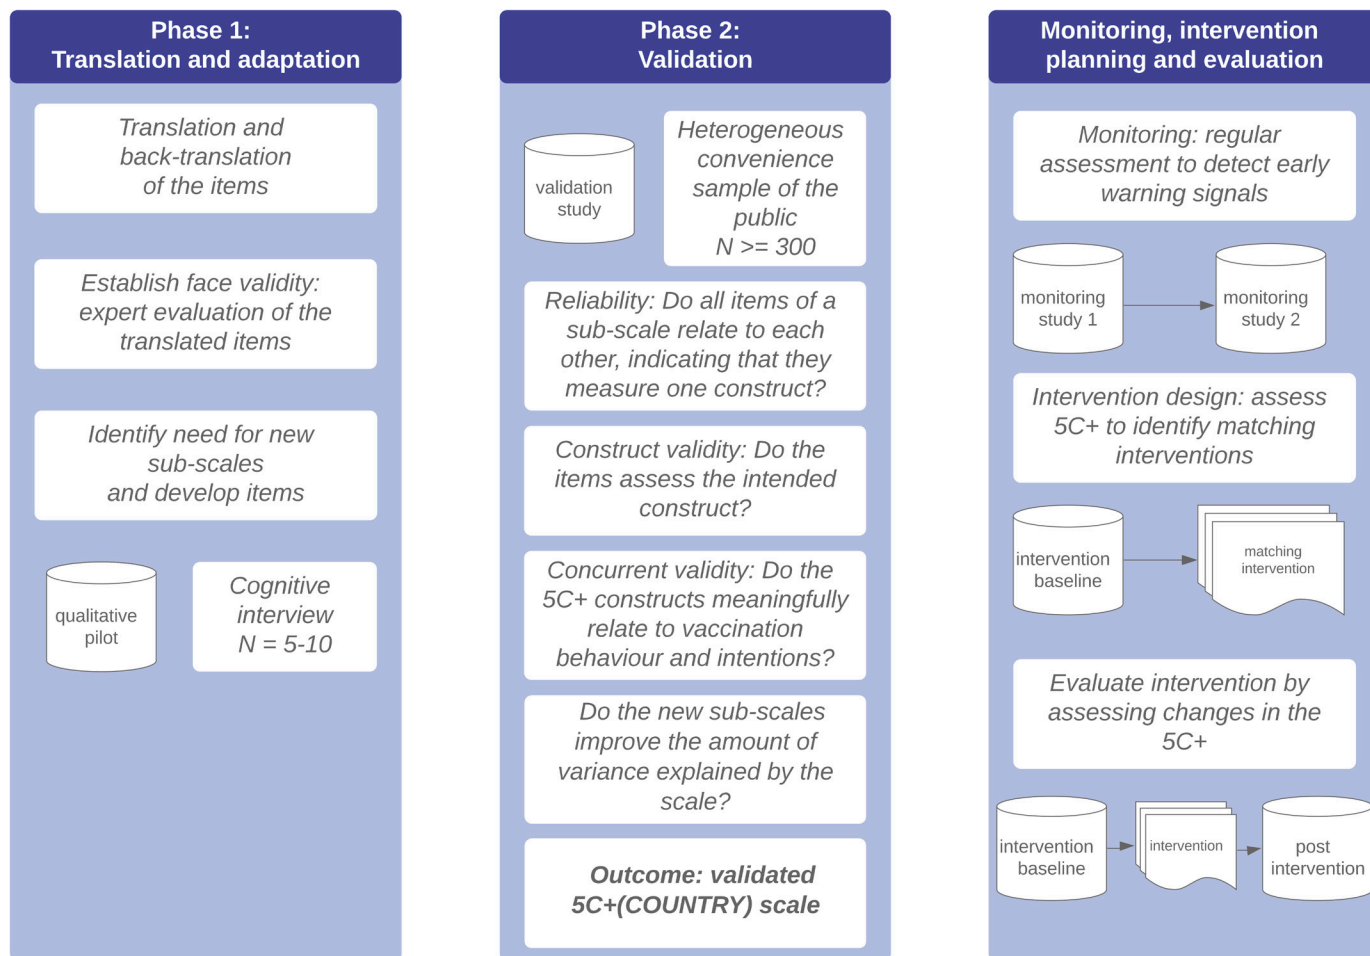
Phase 1:
Translation and adaptation

Translation and back-translation of the items

Establish face validity: expert evaluation of the translated items

Identify need for new sub-scales and develop items

qualitative pilot

Cognitive interview
N = 5-10

Phase 2:
Validation

validation study

Heterogeneous convenience sample of the public
N >= 300

Reliability: Do all items of a sub-scale relate to each other, indicating that they measure one construct?

Construct validity: Do the items assess the intended construct?

Concurrent validity: Do the 5C+ constructs meaningfully relate to vaccination behaviour and intentions?

Do the new sub-scales improve the amount of variance explained by the scale?

Outcome: validated 5C+(COUNTRY) scale

Monitoring, intervention planning and evaluation

Monitoring: regular assessment to detect early warning signals

monitoring study 1

monitoring study 2

Intervention design: assess 5C+ to identify matching interventions

intervention baseline

matching intervention

Evaluate intervention by assessing changes in the 5C+

intervention baseline

intervention

post intervention